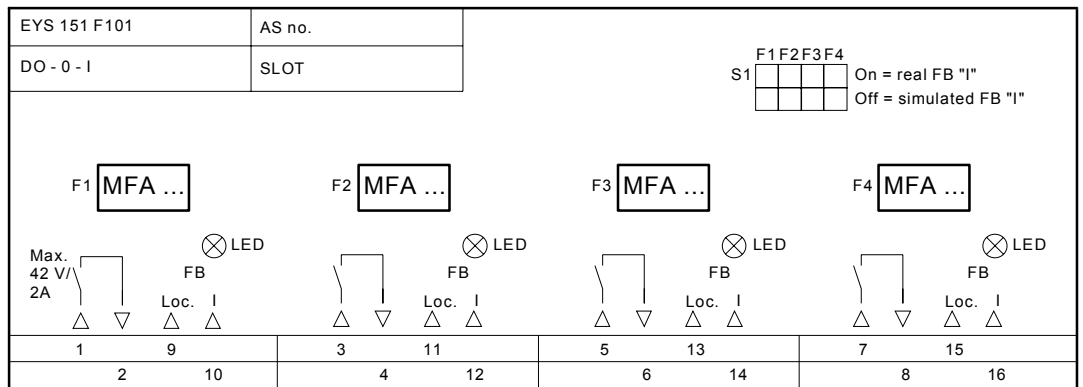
| EYS 151 F101 | AS no. |
|---|---|
| DO - 0 - I | SLOT |

F1 F2 F3 F4
S1
On = real FB "I"
Off = simulated FB "I"

F1 MFA ...
F2 MFA ...
F3 MFA ...
F4 MFA ...

Max. 42 V/ 2A
LED
FB
Loc. I

LED
FB
Loc. I

LED
FB
Loc. I

LED
FB
Loc. I

| 1 | 9 | 3 | 11 | 5 | 13 | 7 | 15 |
|---|---|---|---|---|---|---|---|
| 2 | 10 | 4 | 12 | 6 | 14 | 8 | 16 |